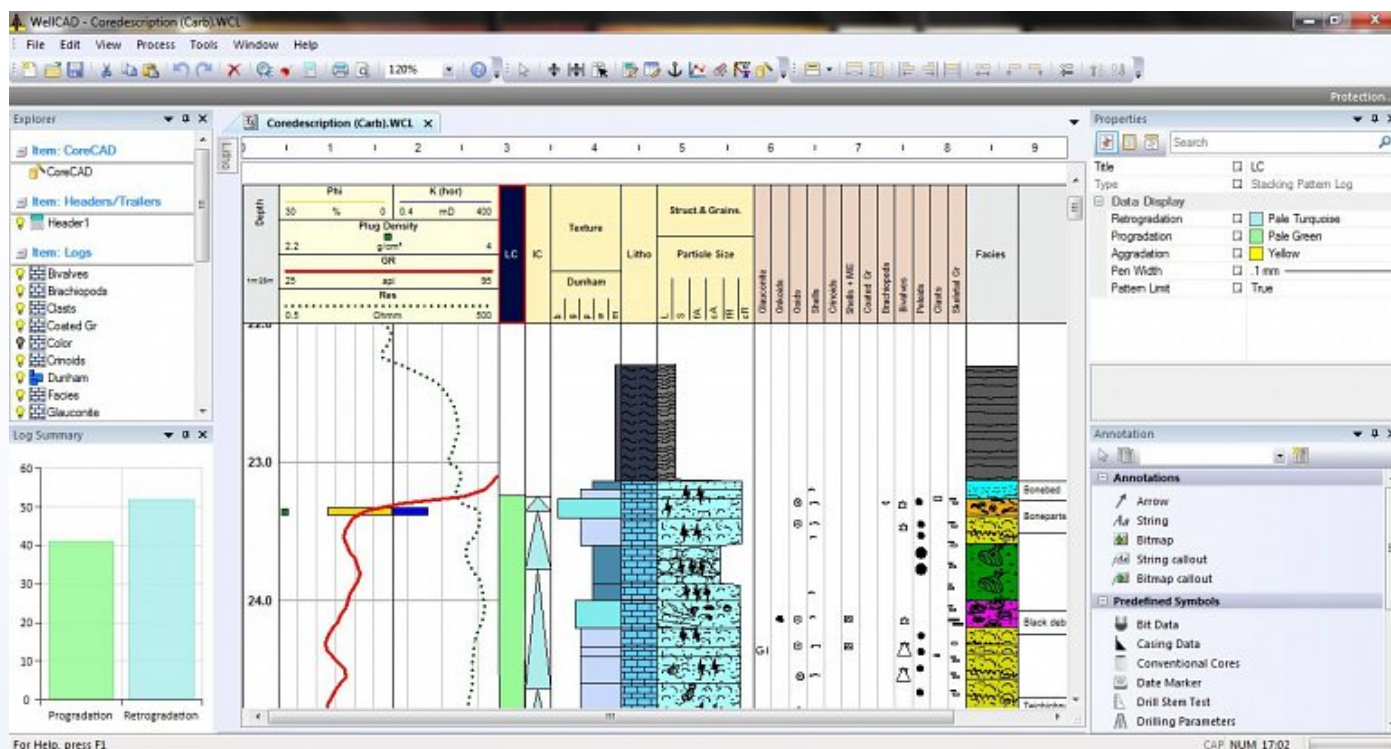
WellCAD - Coredescription (Carb).WCL

File Edit View Process Tools Window Help

120%

Protection

Explorer

Item: CoreCAD
CoreCAD
Item: Headers/Trailers
Header1
Item: Logs
Bivalves
Brachiopoda
Clasts
Coated Gr
Color
Crinoids
Dunham
Facies
Glauconite

Log Summary

60
50
40
30
20
10
0
Progradation Retrogradation

Coredescription (Carb).WCL

Litho

0 1 2 3 4 5 6 7 8 9

Depth
1m:25m

Phi
30 % 0
K (hor)
0.4 mD 400
Plug Density
2.2 g/cm³ 4
GR
25 api 95
Res
0.5 Ohmm 500

LC IC
Texture
Dunham
Litho
Struct & Grains.
Particle Size

Glauconite
Oncoids
Ooids
Shells
Crinoids
Shells + MiE
Coated Gr
Brachiopods
Bivalves
Peloids
Clasts
Skeletal Gr

Facies

23.0
24.0

Gl

Bonebed
Boneparts
Black deb
Teichichn

Properties

Search

Title LC
Type Stacking Pattern Log
Data Display
Retrogradation Pale Turquoise
Progradation Pale Green
Aggradation Yellow
Pen Width .1 mm
Pattern Limit True

Annotation

Annotations
Arrow
String
Bitmap
String callout
Bitmap callout
Predefined Symbols
Bit Data
Casing Data
Conventional Cores
Date Marker
Drill Stem Test
Drilling Parameters

For Help, press F1
CAP NUM 17:02